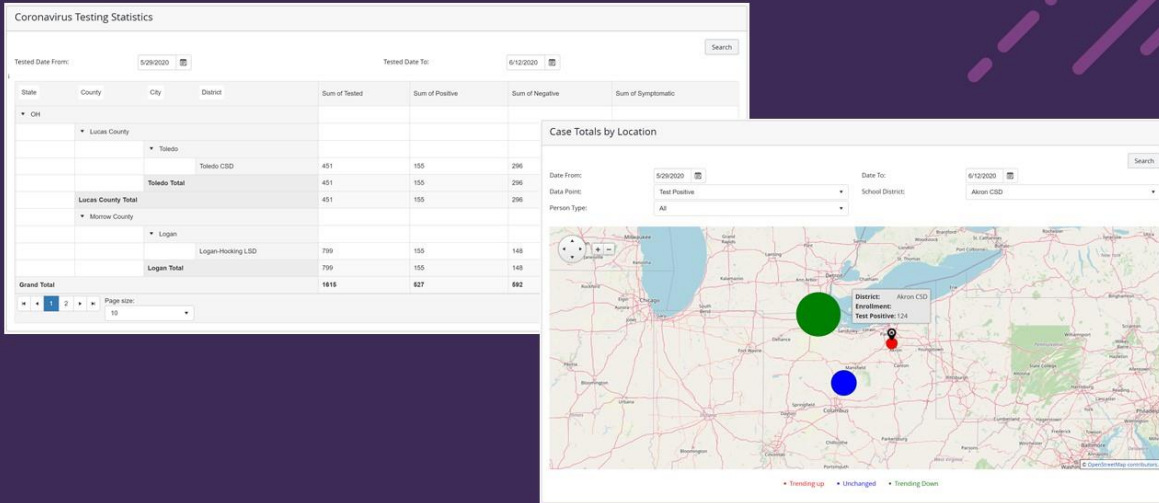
Coronavirus Testing Statistics

Search

Tested Date From: 5/29/2020

Tested Date To: 6/12/2020

| State | County | City | District | Sum of Tested | Sum of Positive | Sum of Negative | Sum of Symptomatic |
|---|---|---|---|---|---|---|---|
| ▾ OH | | | | | | | |
| | ▾ Lucas County | | | | | | |
| | | ▾ Toledo | | | | | |
| | | | Toledo CSD | 451 | 155 | 296 | |
| | | Toledo Total | | 451 | 155 | 296 | |
| | Lucas County Total | | | 451 | 155 | 296 | |
| | ▾ Morrow County | | | | | | |
| | | ▾ Logan | | | | | |
| | | | Logan-Hocking LSD | 799 | 155 | 148 | |
| | | Logan Total | | 799 | 155 | 148 | |
| Grand Total | | | | 1615 | 527 | 592 | |

1 2

Page size: 10

Case Totals by Location

Search

Date From: 5/29/2020

Date To: 6/12/2020

Data Point: Test Positive

School District: Akron CSD

Person Type: All

District: Akron CSD
Enrollment:
Test Positive: 124

Milwaukee
Chicago
Detroit
Toledo
Sandusky
Defiance
Mansfield
Canton
Springfield
Columbus
Bloomington
Chillicothe
Williamsport

© OpenStreetMap contributors.

• Trending up • Unchanged • Trending Down